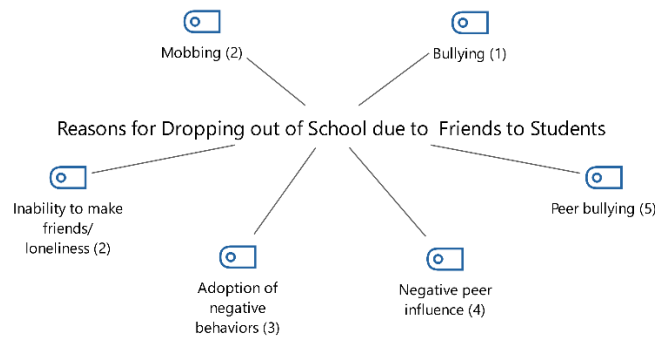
Mobbing (2)

Bullying (1)

Reasons for Dropping out of School due to Friends to Students

Inability to make friends/ loneliness (2)

Peer bullying (5)

Adoption of negative behaviors (3)

Negative peer influence (4)